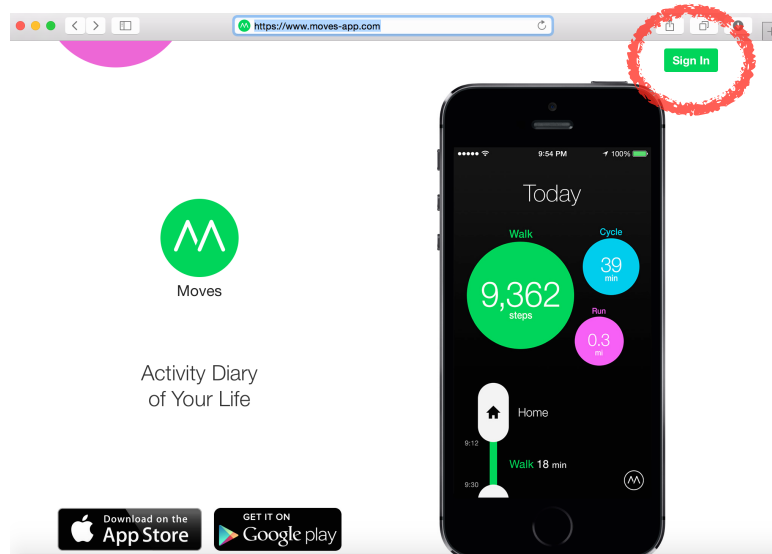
https://www.moves-app.com

Sign In

Moves

Activity Diary of Your Life

9:54 PM

100%

Today

Walk

9,362

steps

Cycle

39

min

Run

0.3

mi

Home

9:12

Walk 18 min

9:30

Download on the App Store

GET IT ON Google play